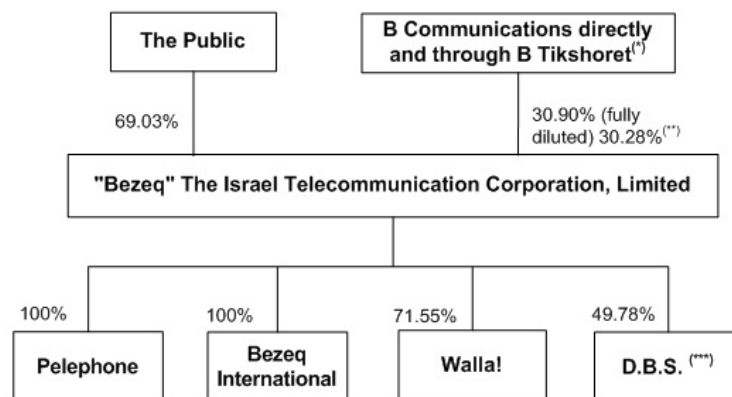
The Public

B Communications directly and through B Tikshoret$^{(*)}$

69.03%

30.90% (fully diluted) 30.28%$^{(**)}$

"Bezeq" The Israel Telecommunication Corporation, Limited

100%

Pelephone

100%

Bezeq International

71.55%

Walla!

49.78%

D.B.S. $^{(***)}$